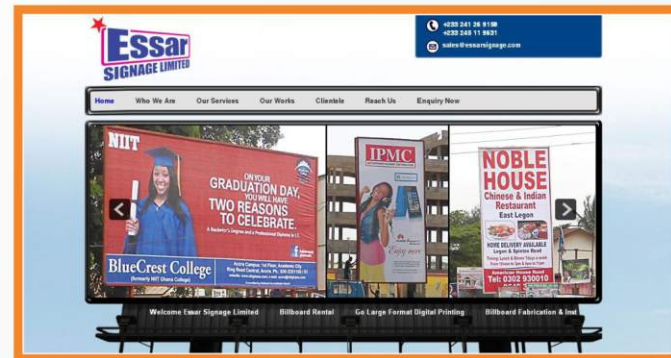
ESSAR SIGNAGE LIMITED

+233 241 36 9198
+233 245 11 9631
sales@essarsignage.com

Home | Who We Are | Our Services | Our Works | Clientele | Reach Us | Enquiry Now

NIIT

ON YOUR GRADUATION DAY, YOU WILL HAVE TWO REASONS TO CELEBRATE

BlueCrest College
(formerly NIIT Ghana College)

IPMC

NOBLE HOUSE
Chinese & Indian Restaurant
East Legon

HOME DELIVERY AVAILABLE

Tel: 0302 930010

Welcome Essar Signage Limited | Billboard Rental | Go Large Format Digital Printing | Billboard Fabrication & Inst